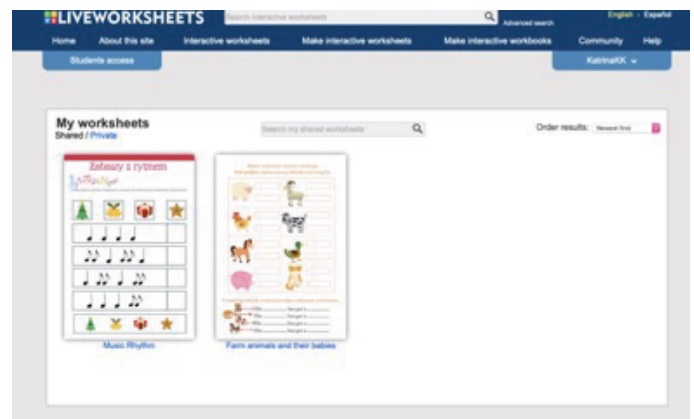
LIVEWORKSHEETS
Search interactive worksheets
Advanced search
English - Español
Home About this site Interactive worksheets Make interactive worksheets Make interactive workbooks Community Help
Students access
KatrinaKK

My worksheets
Shared / Private
Search my shared worksheets
Order results: Newest first

Zabawy z rytmem

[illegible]

Music Rhythm

Farm animals and their babies